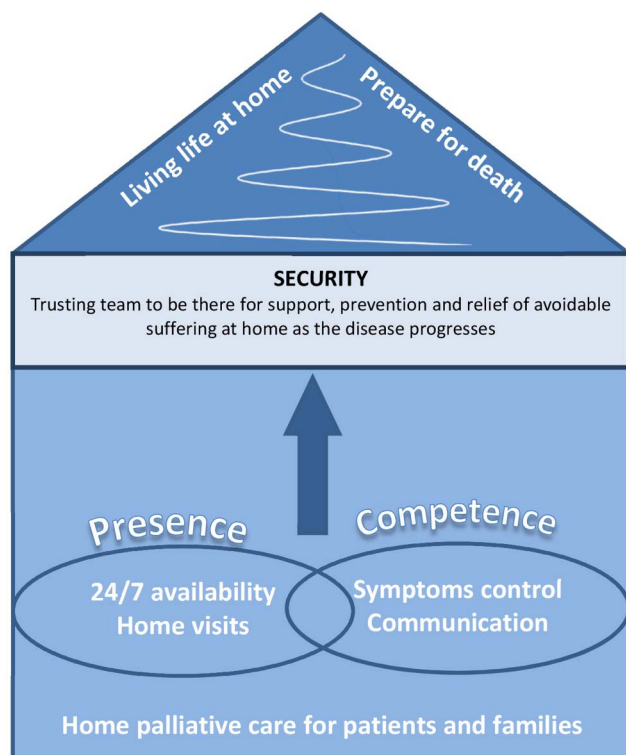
Living life at home

Prepare for death

SECURITY

Trusting team to be there for support, prevention and relief of avoidable suffering at home as the disease progresses

Presence

Competence

24/7 availability
Home visits

Symptoms control
Communication

Home palliative care for patients and families